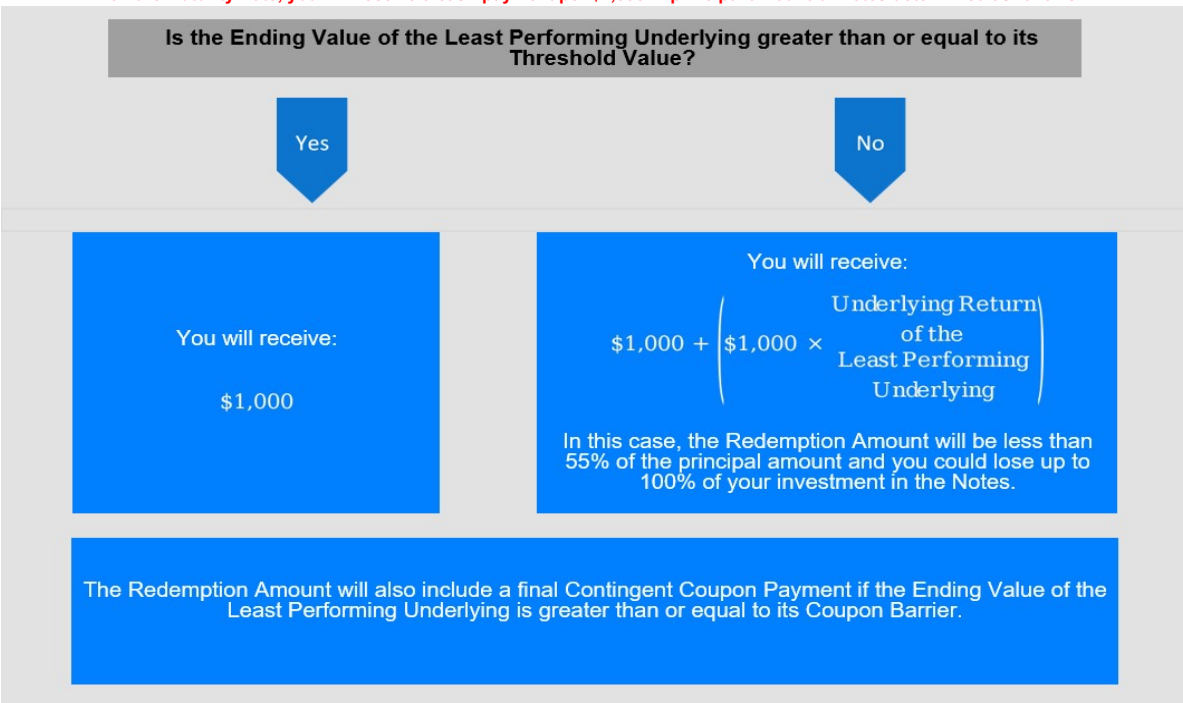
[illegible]

Is the Ending Value of the Least Performing Underlying greater than or equal to its Threshold Value?

Yes

No

You will receive:

$1,000

You will receive:

$\$1,000 + \left(\$1,000 \times \text{Underlying Return of the Least Performing Underlying}\right)$

In this case, the Redemption Amount will be less than 55% of the principal amount and you could lose up to 100% of your investment in the Notes.

The Redemption Amount will also include a final Contingent Coupon Payment if the Ending Value of the Least Performing Underlying is greater than or equal to its Coupon Barrier.